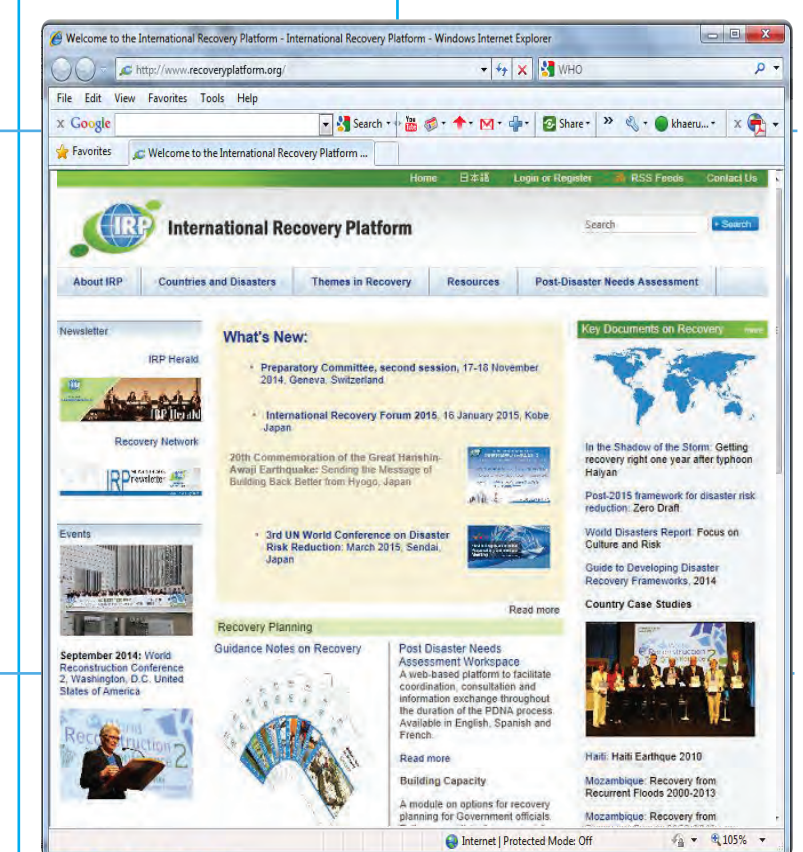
Welcome to the International Recovery Platform - International Recovery Platform - Windows Internet Explorer

http://www.recoveryplatform.org/

WHO

File Edit View Favorites Tools Help

Google

Search

Share

khaeru...

Favorites

Welcome to the International Recovery Platform ...

Home 日本語 Login or Register RSS Feeds Contact Us

IRP International Recovery Platform

Search

Search

About IRP Countries and Disasters Themes in Recovery Resources Post-Disaster Needs Assessment

Newsletter

IRP Herald

IRP Herald

Recovery Network

IRP newsletter

Events

September 2014: World Reconstruction Conference 2, Washington, D.C. United States of America

Reconstruction 2

What's New:

Preparatory Committee, second session, 17-18 November 2014, Geneva, Switzerland

International Recovery Forum 2015, 16 January 2015, Kobe Japan

20th Commemoration of the Great Hanshin-Awaji Earthquake: Sending the Message of Building Back Better from Hyogo, Japan

3rd UN World Conference on Disaster Risk Reduction: March 2015, Sendai, Japan

Read more

Recovery Planning

Guidance Notes on Recovery

Post Disaster Needs Assessment Workspace

A web-based platform to facilitate coordination, consultation and information exchange throughout the duration of the PDNA process. Available in English, Spanish and French.

Read more

Building Capacity

A module on options for recovery planning for Government officials.

Key Documents on Recovery

more

In the Shadow of the Storm: Getting recovery right one year after typhoon Haiyan

Post-2015 framework for disaster risk reduction: Zero Draft

World Disasters Report: Focus on Culture and Risk

Guide to Developing Disaster Recovery Frameworks, 2014

Country Case Studies

Haiti: Haiti Earthque 2010

Mozambique: Recovery from Recurrent Floods 2000-2013

Mozambique: Recovery from

Internet | Protected Mode: Off

105%